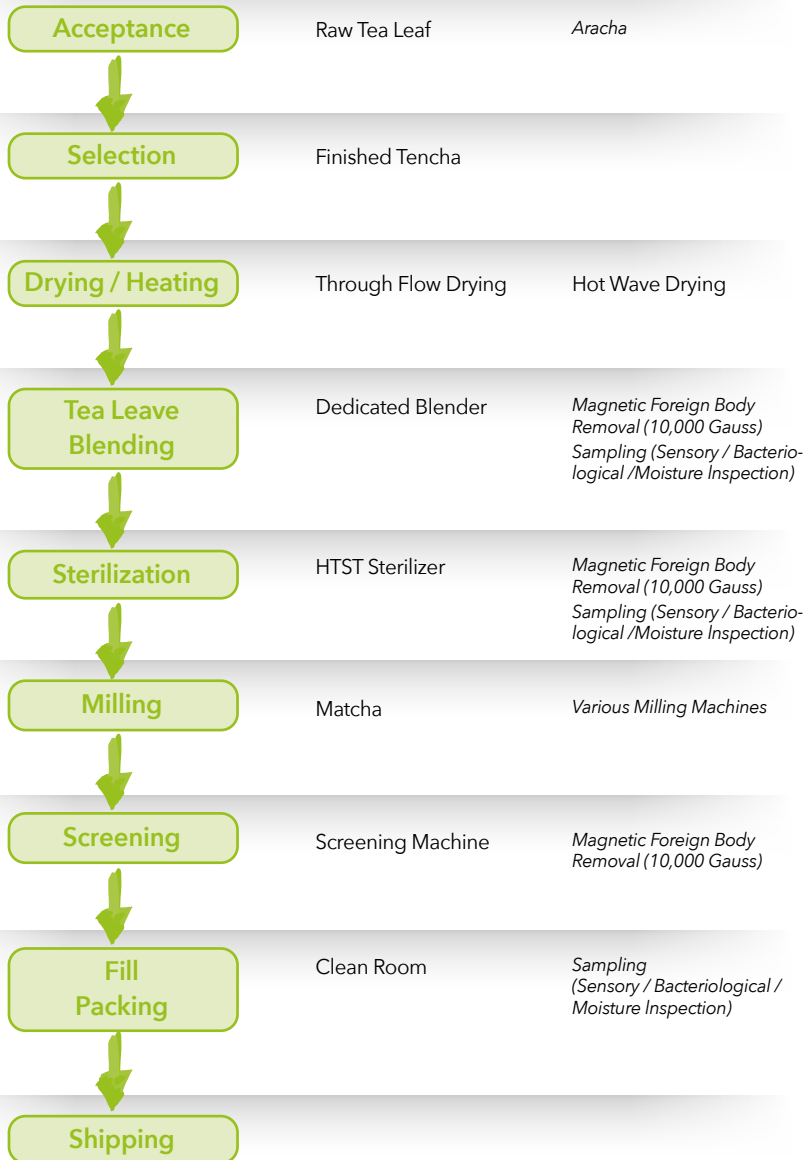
Acceptance

Raw Tea Leaf

Aracha

Selection

Finished Tencha

Drying / Heating

Through Flow Drying

Hot Wave Drying

Tea Leave Blending

Dedicated Blender

Magnetic Foreign Body Removal (10,000 Gauss)

Sampling (Sensory / Bacteriological /Moisture Inspection)

Sterilization

HTST Sterilizer

Magnetic Foreign Body Removal (10,000 Gauss)

Sampling (Sensory / Bacteriological /Moisture Inspection)

Milling

Matcha

Various Milling Machines

Screening

Screening Machine

Magnetic Foreign Body Removal (10,000 Gauss)

Fill Packing

Clean Room

Sampling (Sensory / Bacteriological / Moisture Inspection)

Shipping